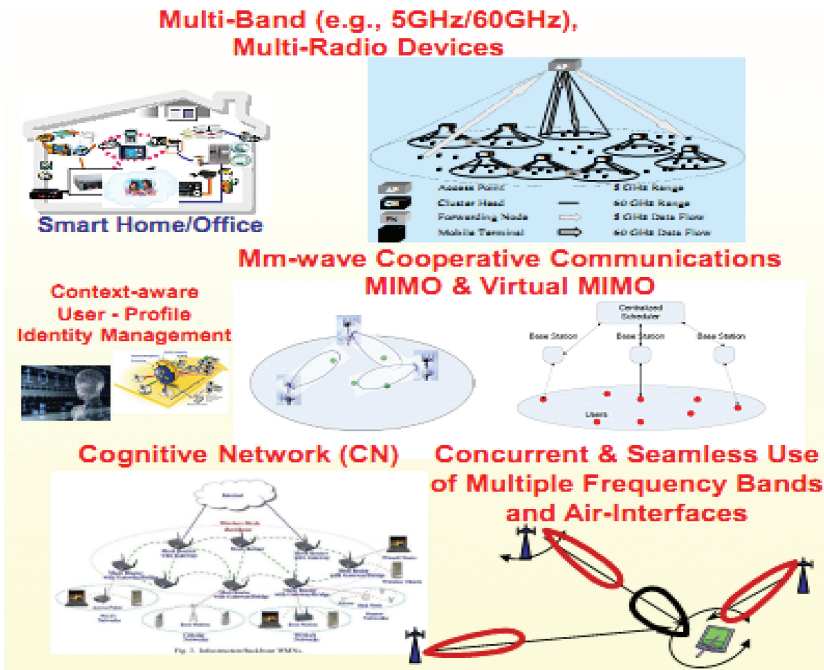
Multi-Band (e.g., 5GHz/60GHz), Multi-Radio Devices

AP

Access Point
5 GHz Range
Cluster Head
60 GHz Range
Forwarding Node
5 GHz Data Flow
Mobile Terminal
60 GHz Data Flow

Smart Home/Office

Mm-wave Cooperative Communications MIMO & Virtual MIMO

Context-aware User - Profile Identity Management

Centralized Scheduler
Base Station
Base Station
Base Station
Users

Cognitive Network (CN)

Concurrent & Seamless Use of Multiple Frequency Bands and Air-Interfaces

Internet
Wireless Mesh Backbone
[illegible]
Fig. 3. Infrastructure/backbone WMNs.